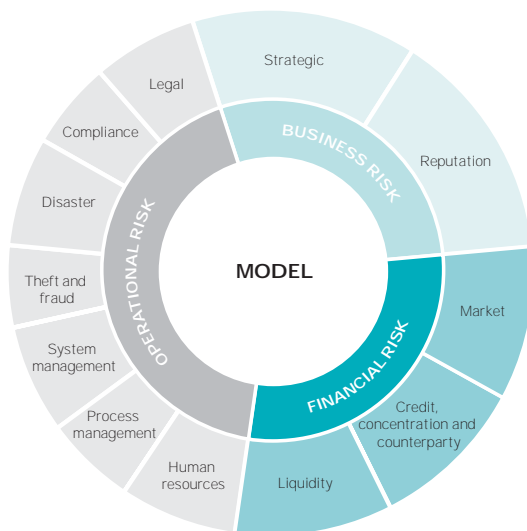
MODEL

BUSINESS RISK

Strategic

Reputation

FINANCIAL RISK

Market

Credit, concentration and counterparty

Liquidity

OPERATIONAL RISK

Human resources

Process management

System management

Theft and fraud

Disaster

Compliance

Legal